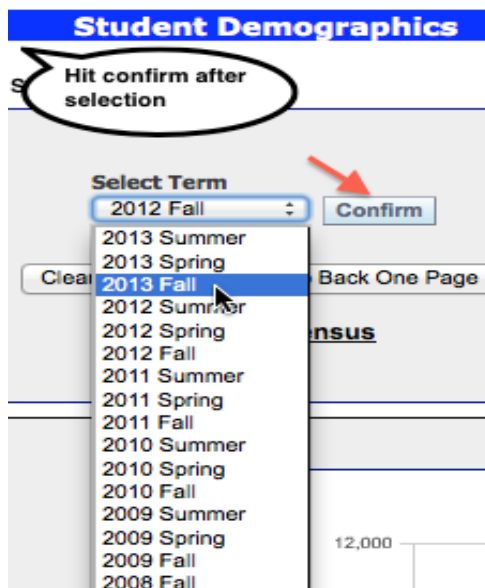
Student Demographics

S

Hit confirm after selection

Select Term

2012 Fall

Confirm

Clea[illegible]

Back One Page

2013 Summer
2013 Spring
2013 Fall
2012 Summer
2012 Spring
2012 Fall
2011 Summer
2011 Spring
2011 Fall
2010 Summer
2010 Spring
2010 Fall
2009 Summer
2009 Spring
2009 Fall
2008 Fall

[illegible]ensus

12,000